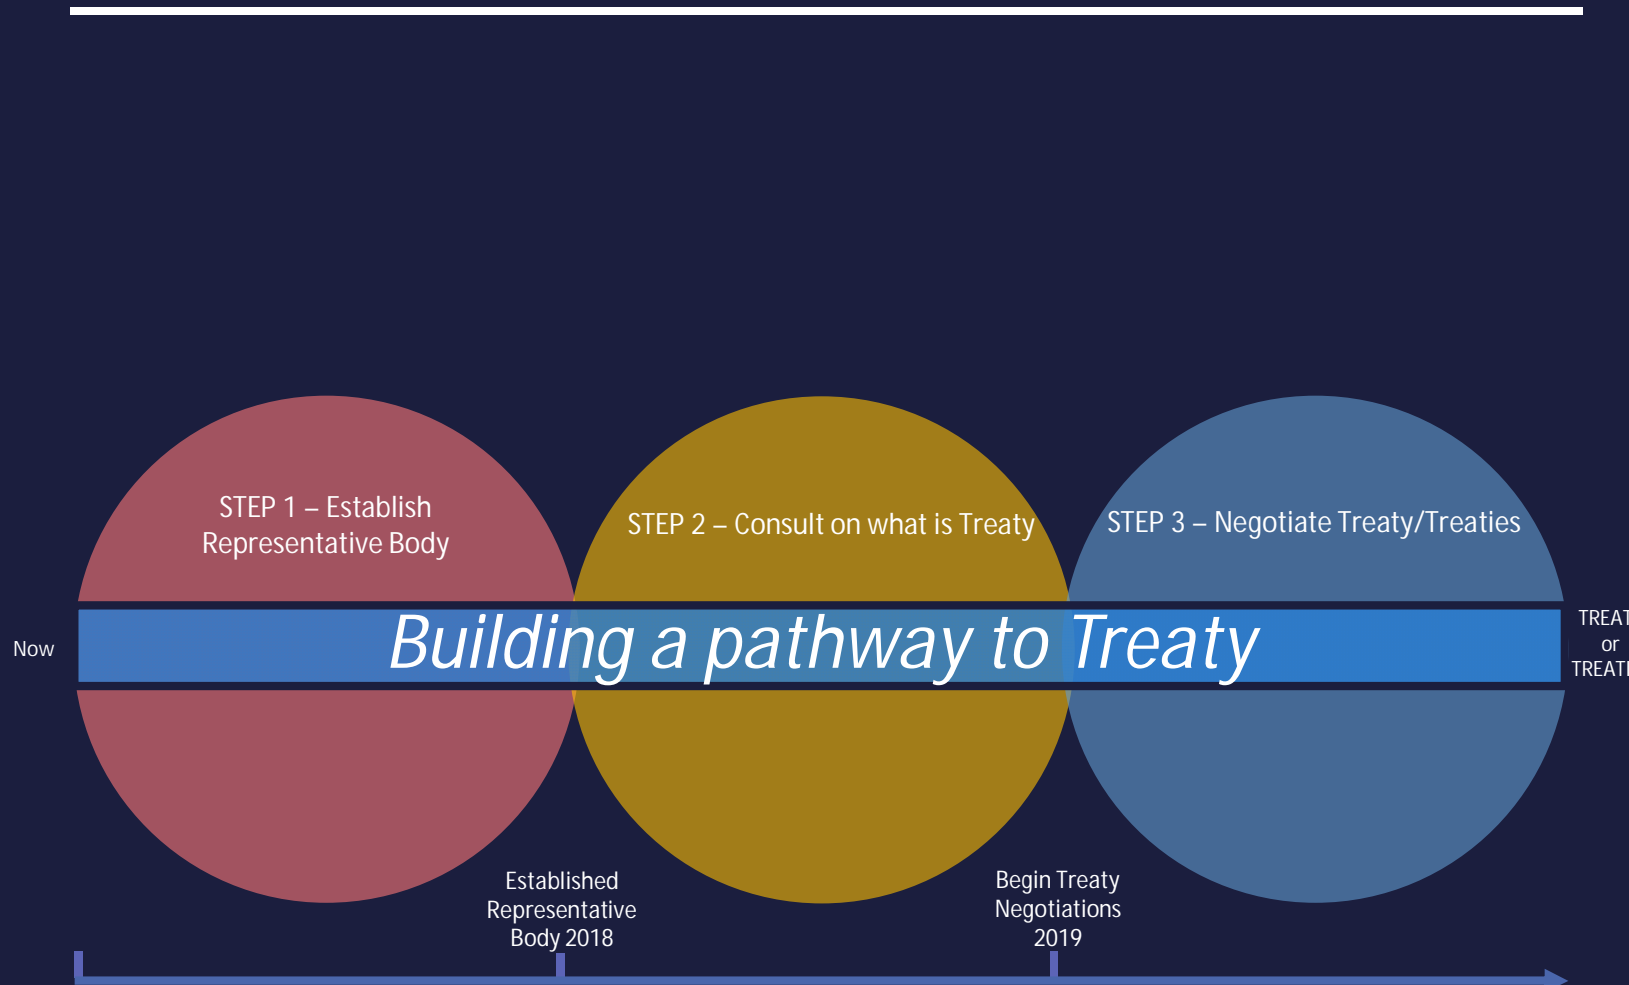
STEP 1 – Establish Representative Body

STEP 2 – Consult on what is Treaty

STEP 3 – Negotiate Treaty/Treaties

Now

Building a pathway to Treaty

TREAT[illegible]
or
TREAT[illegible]

Established Representative Body 2018

Begin Treaty Negotiations 2019